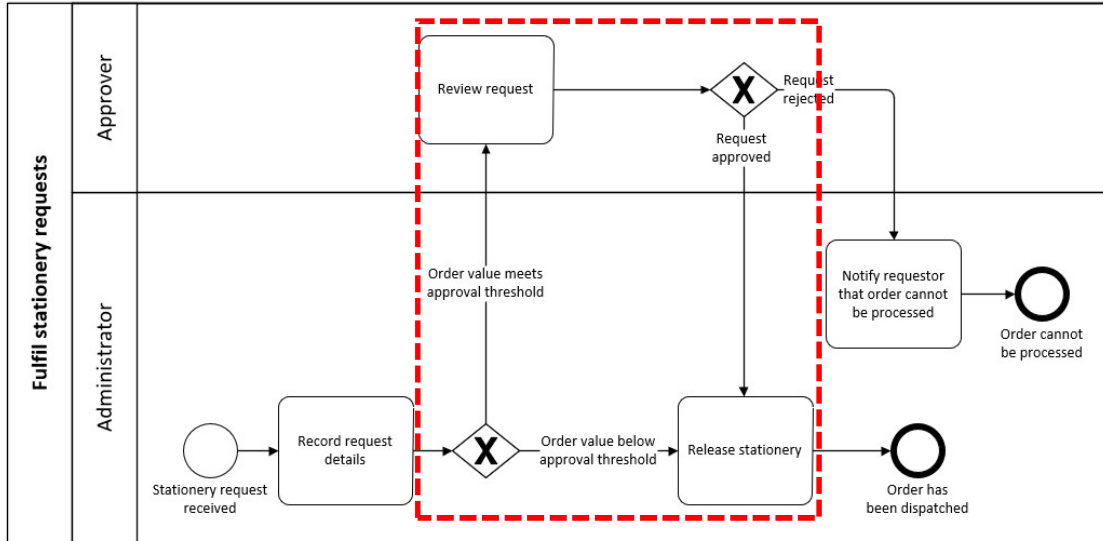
Fulfil stationery requests

Approver

Administrator

Review request

X

Request rejected

Request approved

Order value meets approval threshold

Notify requestor that order cannot be processed

Order cannot be processed

Stationery request received

Record request details

X

Order value below approval threshold

Release stationery

Order has been dispatched